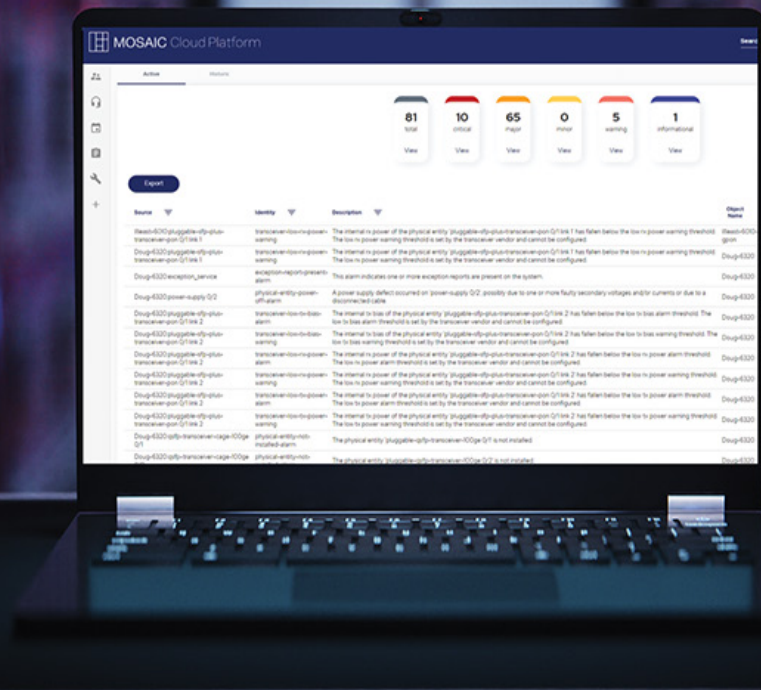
MOSAIC Cloud Platform

Searc

Active

History

81
total
View

10
critical
View

65
major
View

0
minor
View

5
warning
View

1
informational
View

Export

| Source | Identity | Description | Object Name |
|---|---|---|---|
| Illeast-6010-pluggable-sfp-plus-transceiver-pon 0/1 link 1 | transceiver-low-rx-power-warning | The internal rx power of the physical entity 'pluggable-sfp-plus-transceiver-pon 0/1 link 1' has fallen below the low rx power warning threshold. The low rx power warning threshold is set by the transceiver vendor and cannot be configured. | Illeast-6010-gpon |
| Doug-6320-pluggable-sfp-plus-transceiver-pon 0/1 link 1 | transceiver-low-rx-power-warning | The internal rx power of the physical entity 'pluggable-sfp-plus-transceiver-pon 0/1 link 1' has fallen below the low rx power warning threshold. The low rx power warning threshold is set by the transceiver vendor and cannot be configured. | Doug-6320 |
| Doug-6320 exception_service | exception-report-present-alarm | This alarm indicates one or more exception reports are present on the system. | Doug-6320 |
| Doug-6320 power-supply 0/2 | physical-entity-power-off-alarm | A power supply defect occurred on 'power-supply 0/2', possibly due to one or more faulty secondary voltages and/or currents or due to a disconnected cable. | Doug-6320 |
| Doug-6320 pluggable-sfp-plus-transceiver-pon 0/1 link 2 | transceiver-low-tx-bias-alarm | The internal tx bias of the physical entity 'pluggable-sfp-plus-transceiver-pon 0/1 link 2' has fallen below the low tx bias alarm threshold. The low tx bias alarm threshold is set by the transceiver vendor and cannot be configured. | Doug-6320 |
| Doug-6320 pluggable-sfp-plus-transceiver-pon 0/1 link 2 | transceiver-low-tx-bias-warning | The internal tx bias of the physical entity 'pluggable-sfp-plus-transceiver-pon 0/1 link 2' has fallen below the low tx bias warning threshold. The low tx bias warning threshold is set by the transceiver vendor and cannot be configured. | Doug-6320 |
| Doug-6320 pluggable-sfp-plus-transceiver-pon 0/1 link 2 | transceiver-low-rx-power-alarm | The internal rx power of the physical entity 'pluggable-sfp-plus-transceiver-pon 0/1 link 2' has fallen below the low rx power alarm threshold. The low rx power alarm threshold is set by the transceiver vendor and cannot be configured. | Doug-6320 |
| Doug-6320 pluggable-sfp-plus-transceiver-pon 0/1 link 2 | transceiver-low-rx-power-warning | The internal rx power of the physical entity 'pluggable-sfp-plus-transceiver-pon 0/1 link 2' has fallen below the low rx power warning threshold. The low rx power warning threshold is set by the transceiver vendor and cannot be configured. | Doug-6320 |
| Doug-6320 pluggable-sfp-plus-transceiver-pon 0/1 link 2 | transceiver-low-tx-power-alarm | The internal tx power of the physical entity 'pluggable-sfp-plus-transceiver-pon 0/1 link 2' has fallen below the low tx power alarm threshold. The low tx power alarm threshold is set by the transceiver vendor and cannot be configured. | Doug-6320 |
| Doug-6320 pluggable-sfp-plus-transceiver-pon 0/1 link 2 | transceiver-low-tx-power-warning | The internal tx power of the physical entity 'pluggable-sfp-plus-transceiver-pon 0/1 link 2' has fallen below the low tx power warning threshold. The low tx power warning threshold is set by the transceiver vendor and cannot be configured. | Doug-6320 |
| Doug-6320 qsfp-transceiver-cage-100ge 0/1 | physical-entity-not-installed-alarm | The physical entity 'pluggable-qsfp-transceiver-100ge 0/1' is not installed. | Doug-6320 |
| Doug-6320 qsfp-transceiver-cage-100ge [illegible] | physical-entity-not-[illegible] | The physical entity 'pluggable-qsfp-transceiver-100ge 0/2' is not installed. | Doug-6320 |